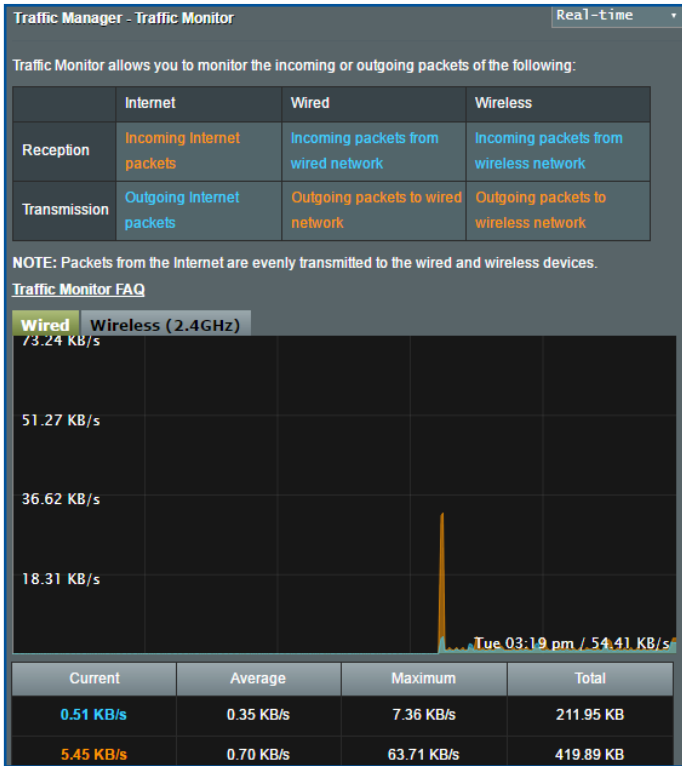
Traffic Manager - Traffic Monitor

Real-time

Traffic Monitor allows you to monitor the incoming or outgoing packets of the following:

| | Internet | Wired | Wireless |
|---|---|---|---|
| Reception | Incoming Internet packets | Incoming packets from wired network | Incoming packets from wireless network |
| Transmission | Outgoing Internet packets | Outgoing packets to wired network | Outgoing packets to wireless network |

NOTE: Packets from the Internet are evenly transmitted to the wired and wireless devices.

Traffic Monitor FAQ

Wired Wireless (2.4GHz)

73.24 KB/s

51.27 KB/s

36.62 KB/s

18.31 KB/s

Tue 03:19 pm / 54.41 KB/s

| Current | Average | Maximum | Total |
|---|---|---|---|
| 0.51 KB/s | 0.35 KB/s | 7.36 KB/s | 211.95 KB |
| 5.45 KB/s | 0.70 KB/s | 63.71 KB/s | 419.89 KB |